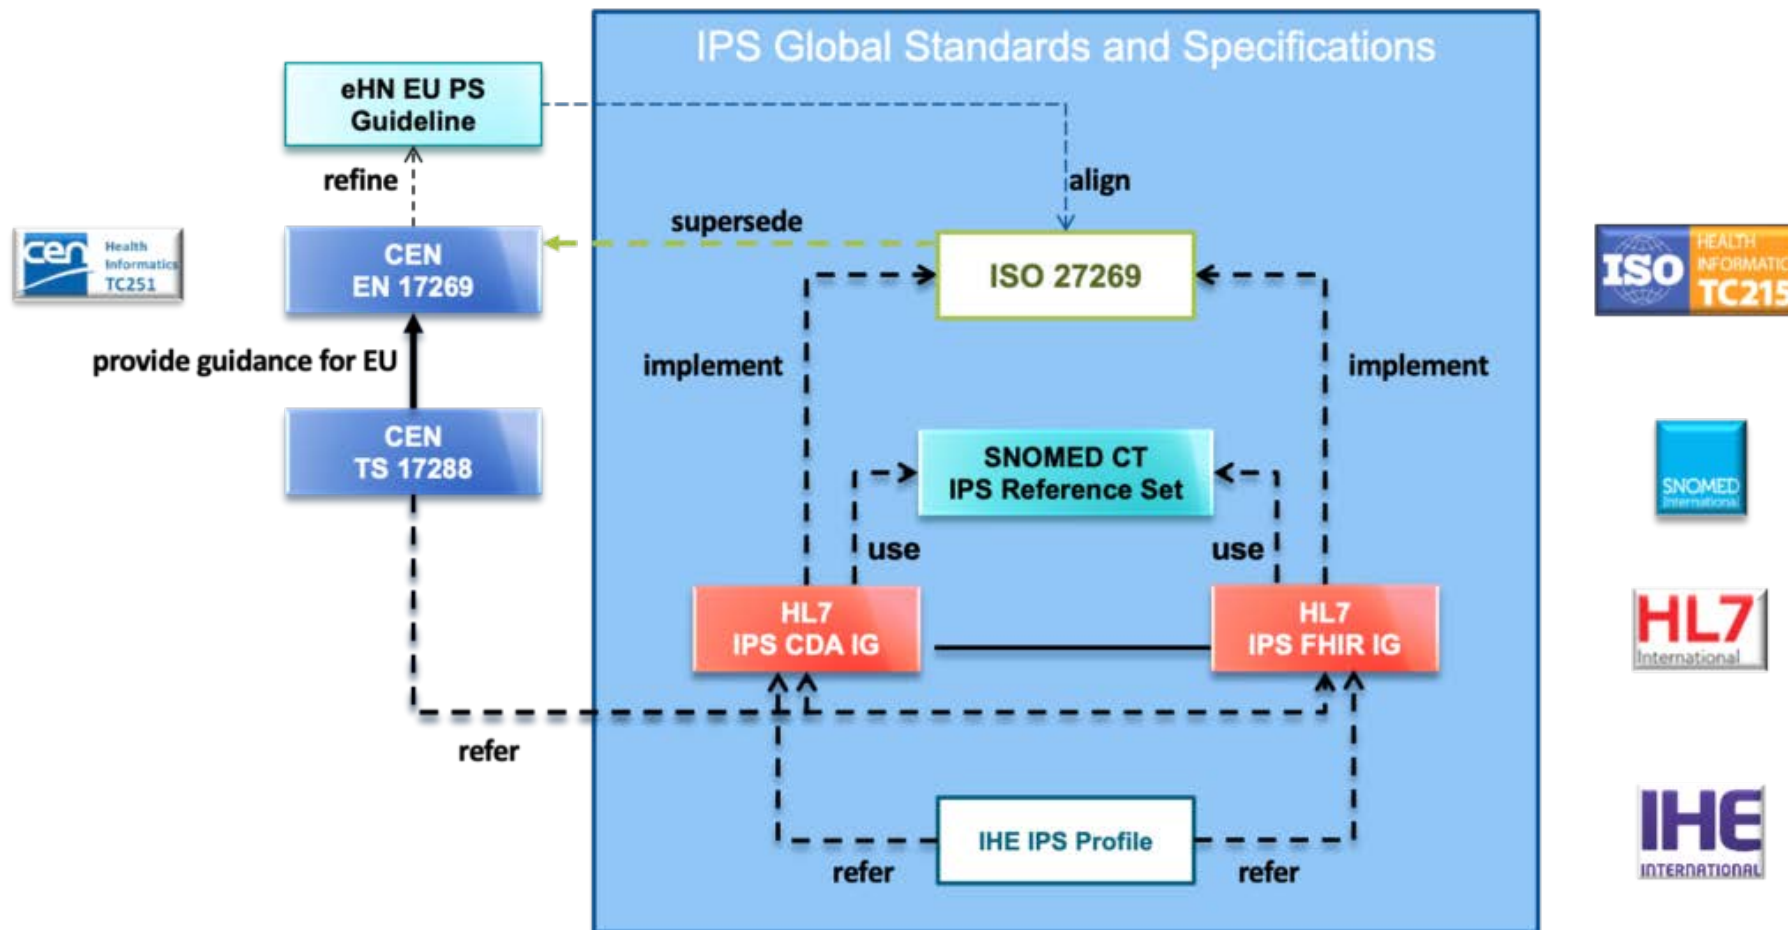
IPS Global Standards and Specifications

eHN EU PS Guideline

refine

align

supersede

cen Health Informatics TC251

CEN EN 17269

ISO 27269

ISO HEALTH INFORMATIC TC215

provide guidance for EU

implement

implement

CEN TS 17288

SNOMED CT IPS Reference Set

SNOMED International

use

use

HL7 IPS CDA IG

HL7 IPS FHIR IG

HL7 International

refer

IHE IPS Profile

refer

refer

IHE INTERNATIONAL